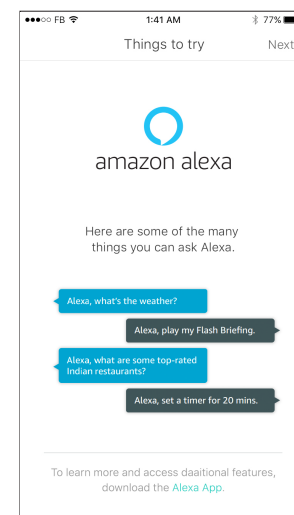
●●●○○ FB 1:41 AM 77%

Things to try

Next

amazon alexa

Here are some of the many things you can ask Alexa.

Alexa, what's the weather?

Alexa, play my Flash Briefing.

Alexa, what are some top-rated Indian restaurants?

Alexa, set a timer for 20 mins.

To learn more and access daaitional features, download the Alexa App.